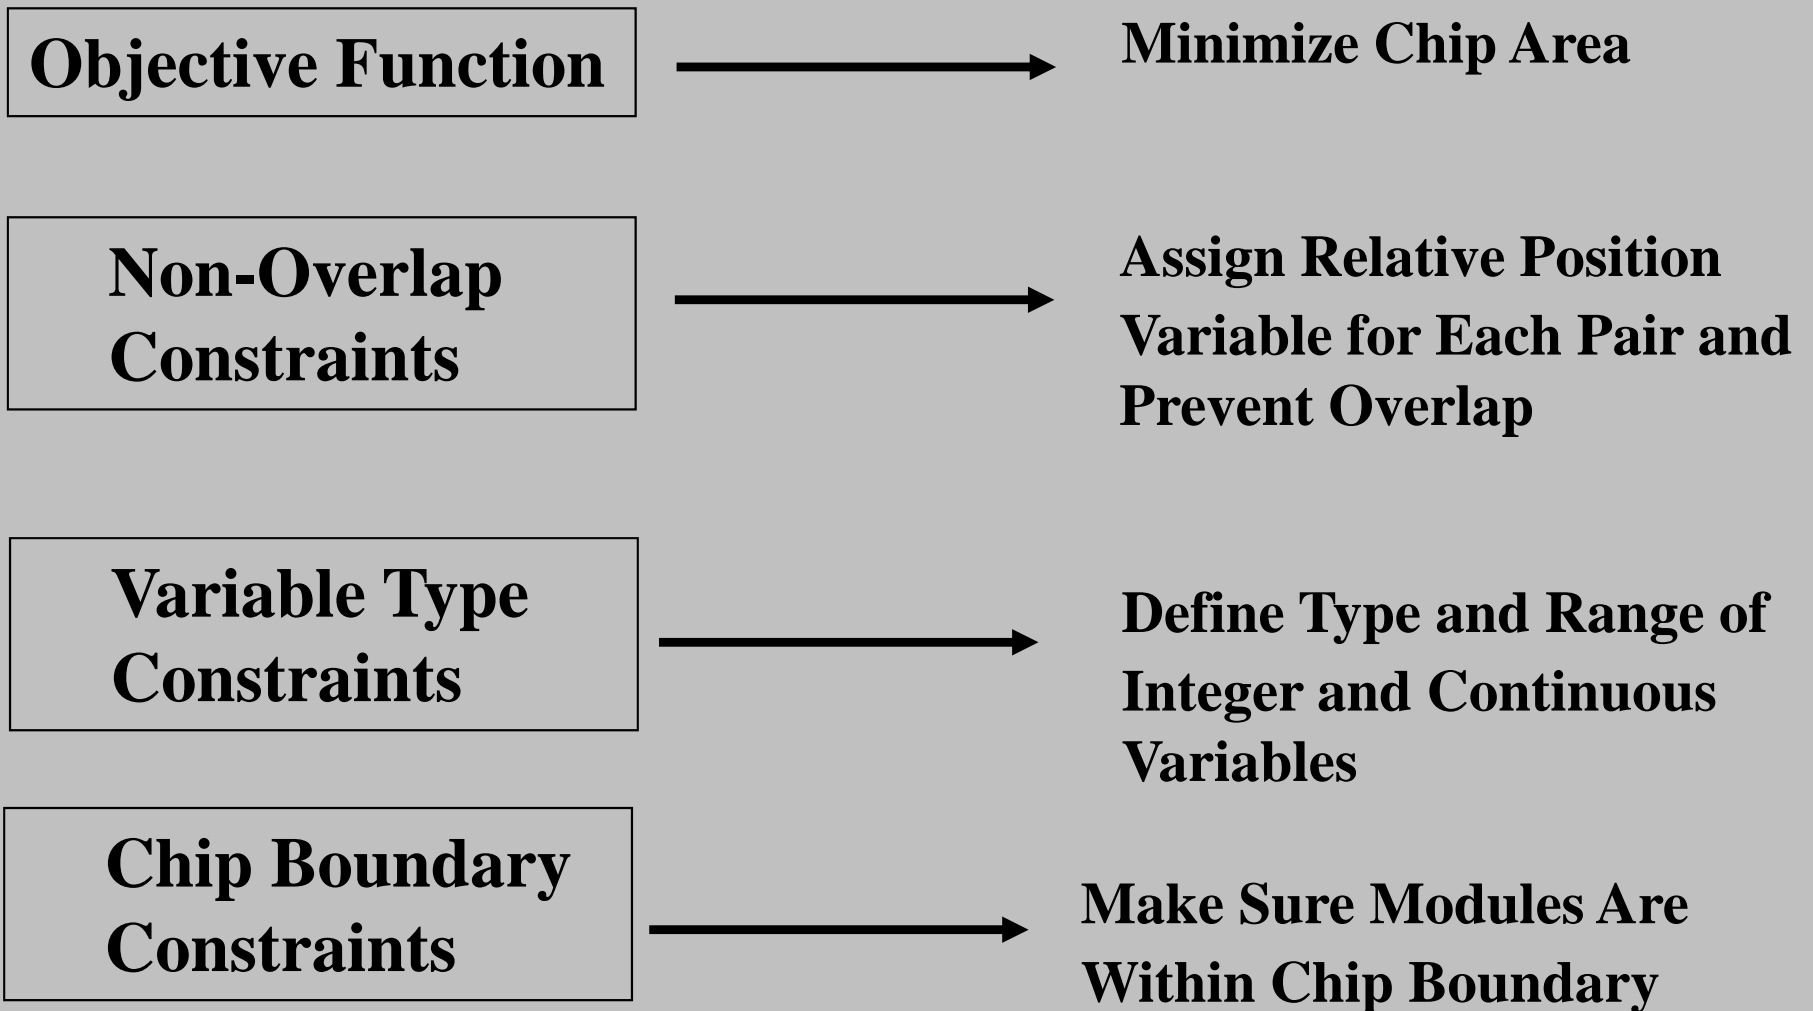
Objective Function

Minimize Chip Area

Non-Overlap Constraints

Assign Relative Position Variable for Each Pair and Prevent Overlap

Variable Type Constraints

Define Type and Range of Integer and Continuous Variables

Chip Boundary Constraints

Make Sure Modules Are Within Chip Boundary